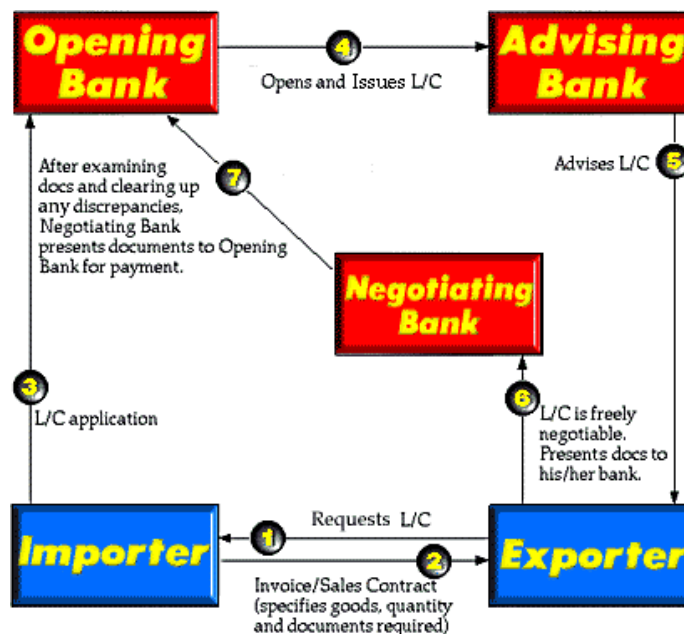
Opening Bank

4

Opens and Issues L/C

Advising Bank

After examining docs and clearing up any discrepancies, Negotiating Bank presents documents to Opening Bank for payment.

7

Advises L/C 5

Negotiating Bank

3

L/C application

6

L/C is freely negotiable. Presents docs to his/her bank.

Importer

1

Requests L/C

2

Exporter

Invoice/Sales Contract (specifies goods, quantity and documents required)